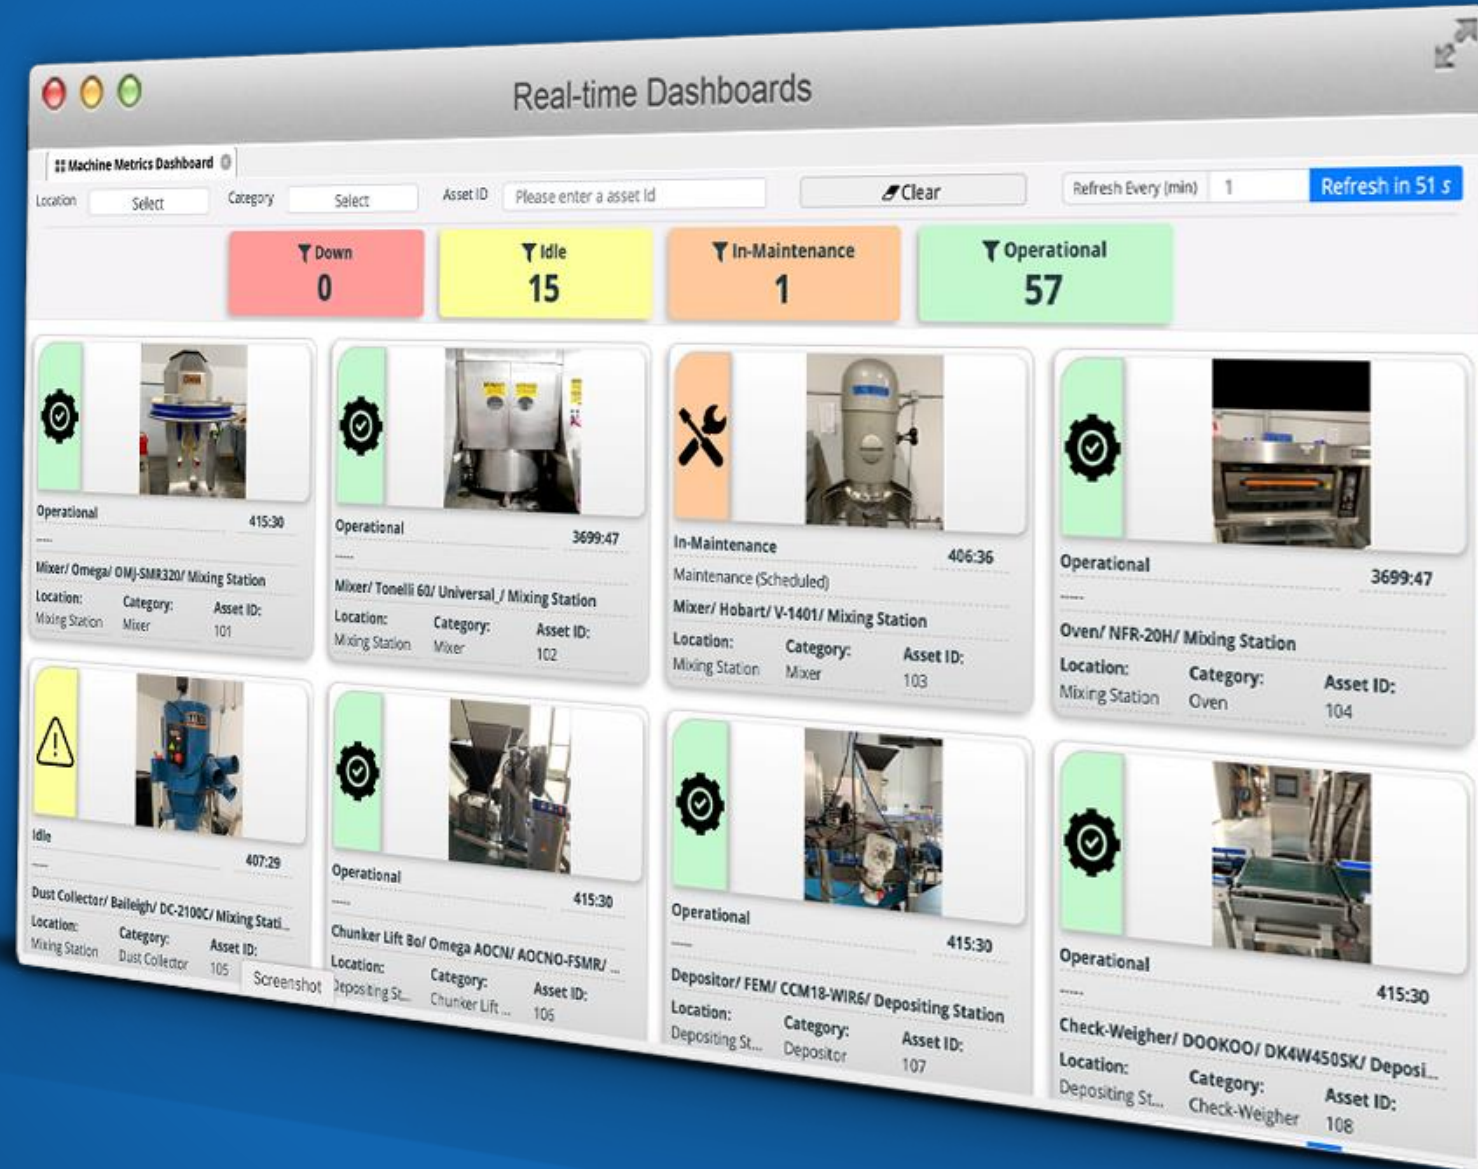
Real-time Dashboards

Machine Metrics Dashboard

Location Select Category Select Asset ID Please enter a asset Id Clear Refresh Every (min) 1 Refresh in 51 s

Down 0

Idle 15

In-Maintenance 1

Operational 57

Operational 415:30
----
Mixer/ Omega/ OMJ-SMR320/ Mixing Station
Location: Mixing Station Category: Mixer Asset ID: 101

Operational 3699:47
----
Mixer/ Tonelli 60/ Universal_/ Mixing Station
Location: Mixing Station Category: Mixer Asset ID: 102

In-Maintenance 406:36
Maintenance (Scheduled)
Mixer/ Hobart/ V-1401/ Mixing Station
Location: Mixing Station Category: Mixer Asset ID: 103

Operational 3699:47
----
Oven/ NFR-20H/ Mixing Station
Location: Mixing Station Category: Oven Asset ID: 104

Idle 407:29
----
Dust Collector/ Baileigh/ DC-2100C/ Mixing Stati...
Location: Mixing Station Category: Dust Collector Asset ID: 105

Screenshot

Operational 415:30
----
Chunker Lift Bo/ Omega AOCN/ AOCNO-FSMR/ ...
Location: Depositing St... Category: Chunker Lift ... Asset ID: 106

Operational 415:30
----
Depositor/ FEM/ CCM18-WIR6/ Depositing Station
Location: Depositing St... Category: Depositor Asset ID: 107

Operational 415:30
----
Check-Weigher/ DOOKOO/ DK4W450SK/ Deposi...
Location: Depositing St... Category: Check-Weigher Asset ID: 108